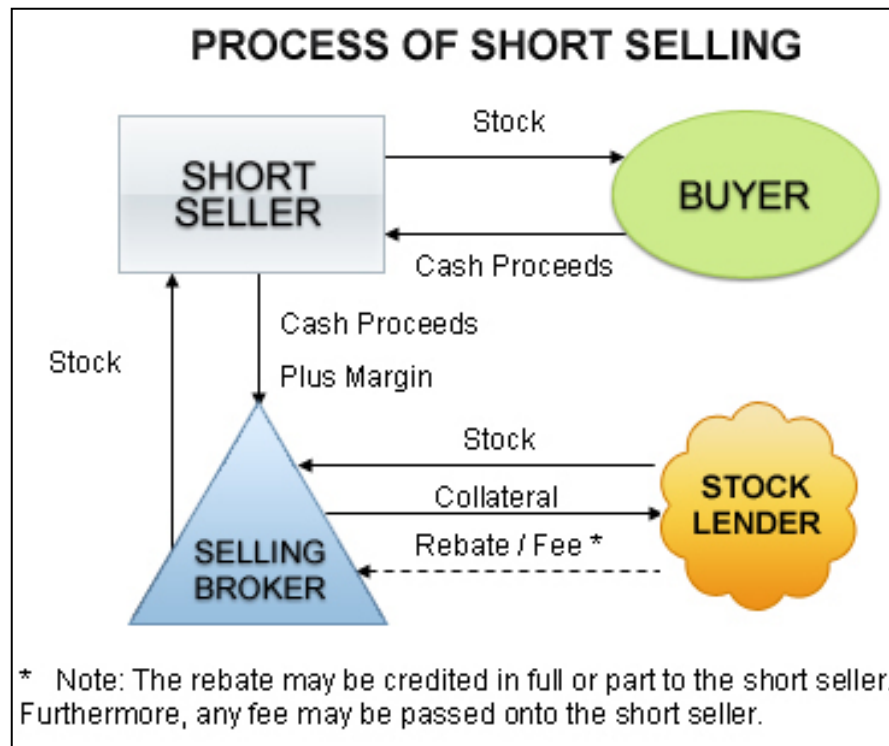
PROCESS OF SHORT SELLING

SHORT SELLER

Stock

BUYER

Cash Proceeds

Cash Proceeds

Plus Margin

Stock

Stock

Collateral

STOCK LENDER

Rebate / Fee *

SELLING BROKER

* Note: The rebate may be credited in full or part to the short seller. Furthermore, any fee may be passed onto the short seller.